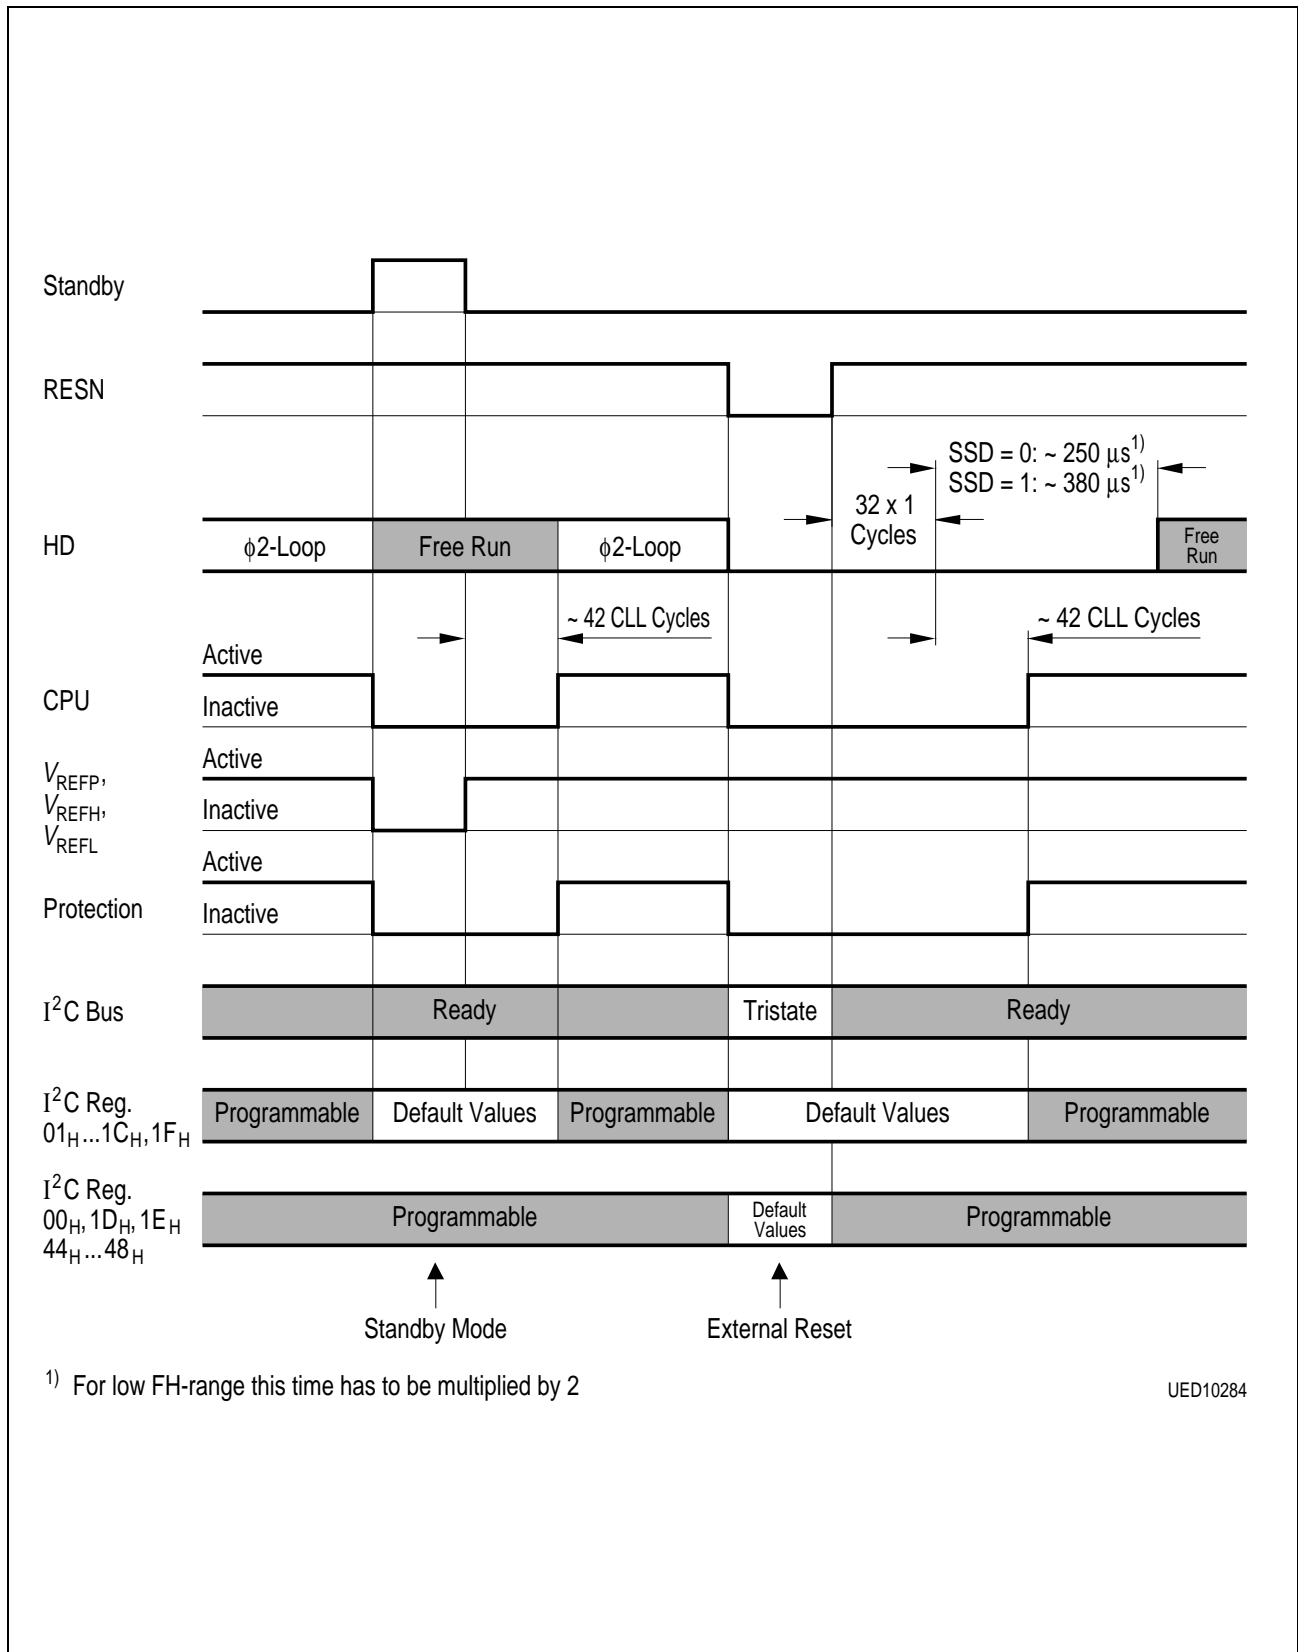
Standby

RESN

SSD = 0: ~ 250 $\mu$s$^{1)}$
SSD = 1: ~ 380 $\mu$s$^{1)}$

32 x 1 Cycles

HD

$\phi$2-Loop

Free Run

$\phi$2-Loop

Free Run

~ 42 CLL Cycles

~ 42 CLL Cycles

Active

CPU

Inactive

Active

$V_{REFP}$, $V_{REFH}$, $V_{REFL}$

Inactive

Active

Protection

Inactive

$I^2C$ Bus

Ready

Tristate

Ready

$I^2C$ Reg. $01_H$...$1C_H$,$1F_H$

Programmable

Default Values

Programmable

Default Values

Programmable

$I^2C$ Reg. $00_H$, $1D_H$, $1E_H$ $44_H$...$48_H$

Programmable

Default Values

Programmable

Standby Mode

External Reset

$^{1)}$ For low FH-range this time has to be multiplied by 2

UED10284